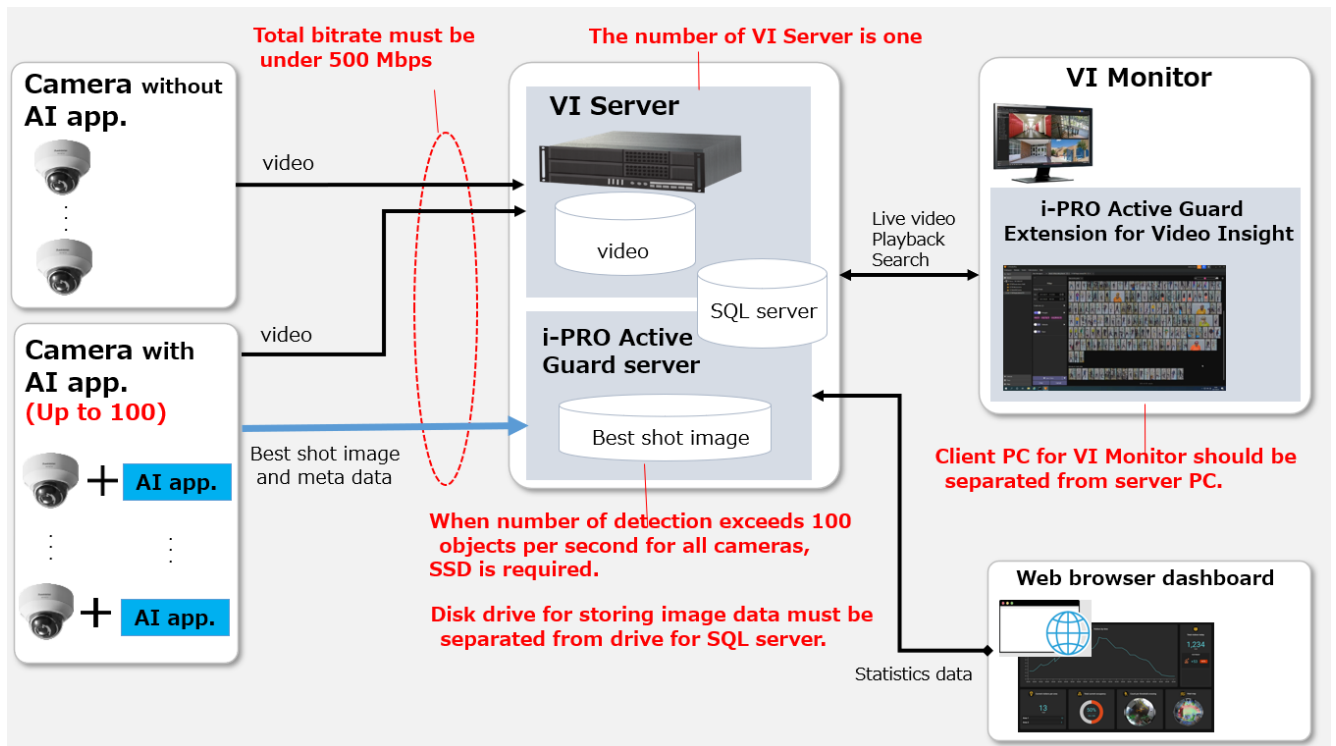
Total bitrate must be under 500 Mbps

The number of VI Server is one

Camera without AI app.

video

VI Server

video

SQL server

VI Monitor

i-PRO Active Guard Extension for Video Insight

Live video
Playback
Search

Camera with AI app.
(Up to 100)

video

i-PRO Active Guard server

Best shot image

Best shot image and meta data

+ AI app.

+ AI app.

Client PC for VI Monitor should be separated from server PC.

When number of detection exceeds 100 objects per second for all cameras, SSD is required.

Disk drive for storing image data must be separated from drive for SQL server.

Web browser dashboard

Statistics data

1,234

13